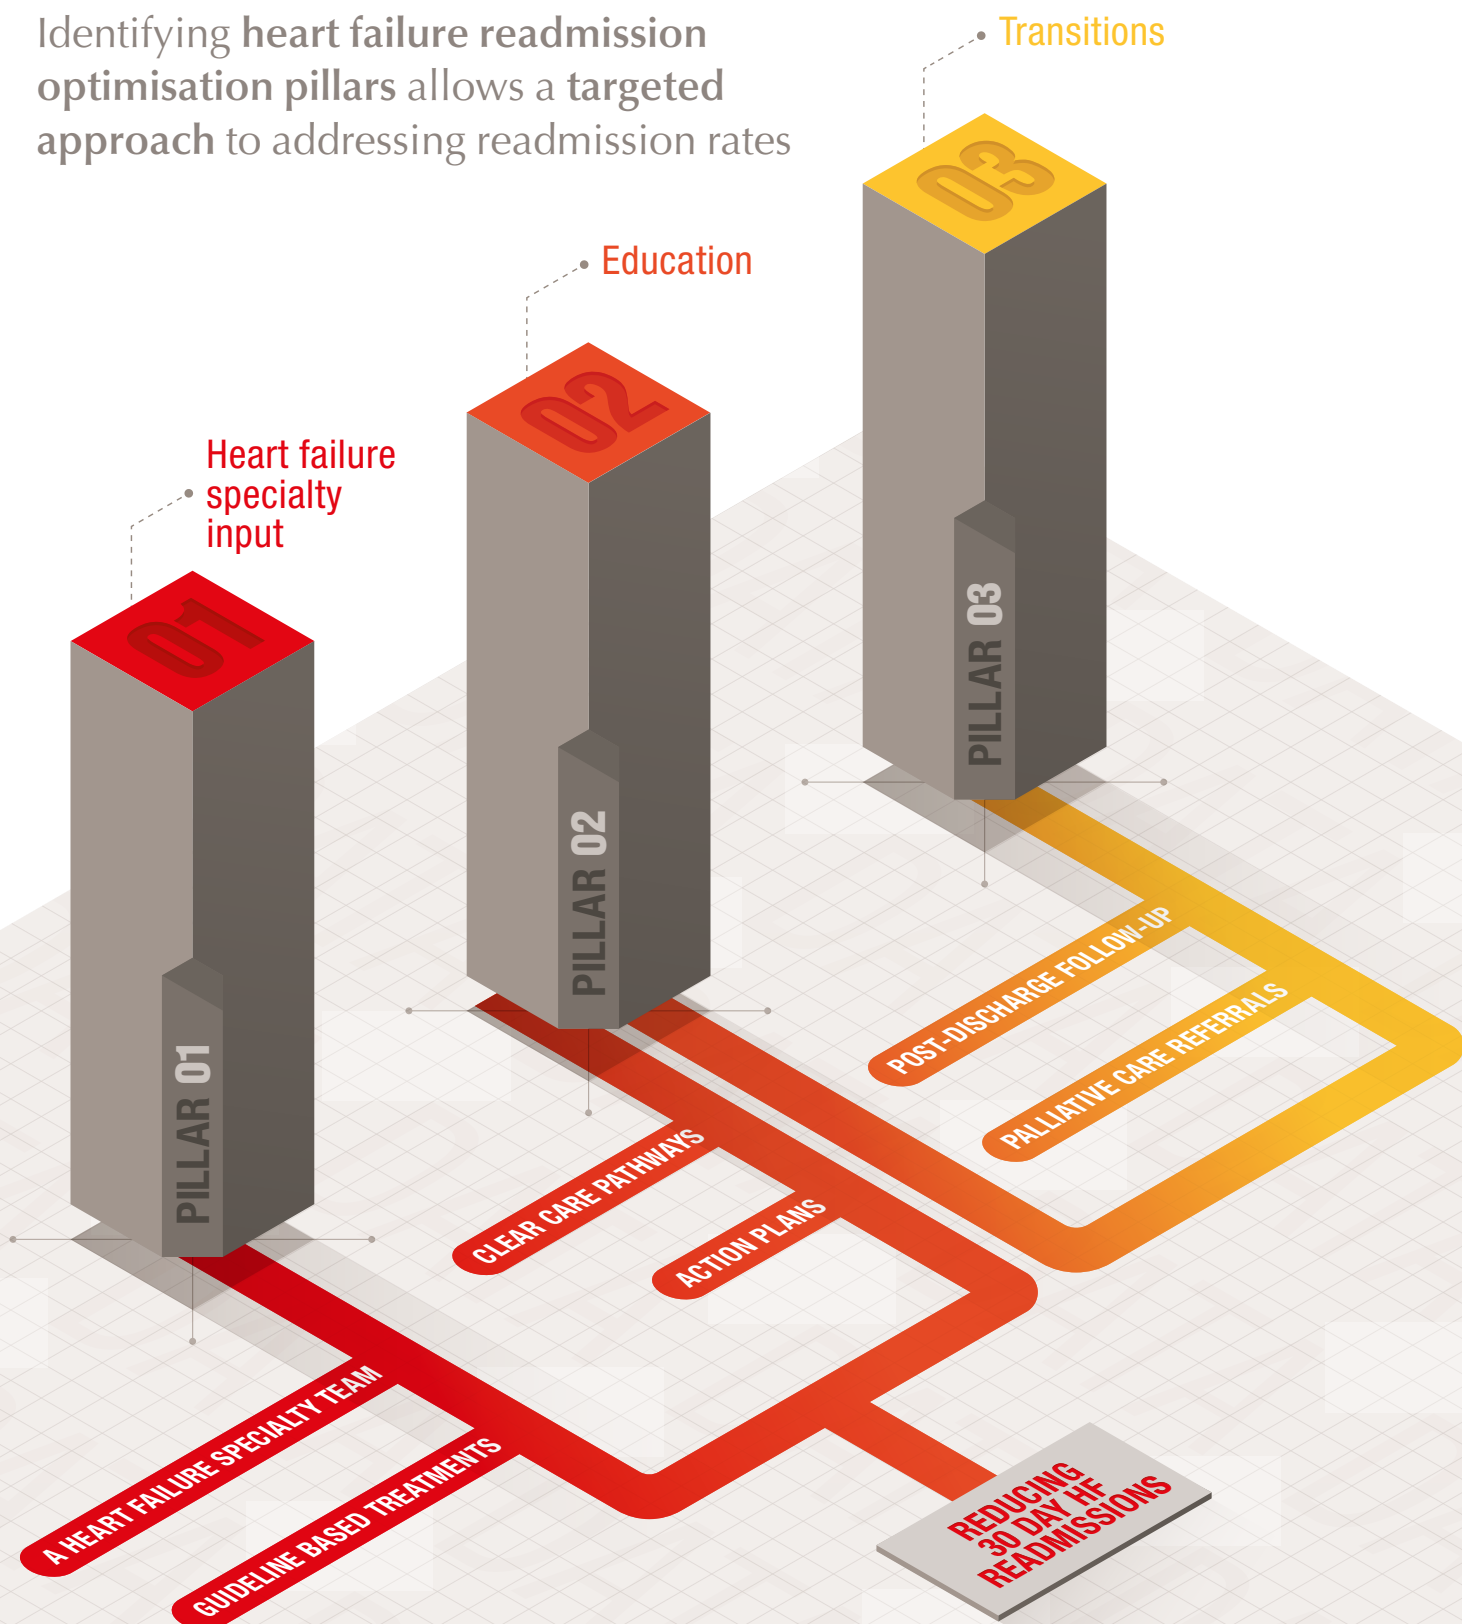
Identifying **heart failure readmission optimisation pillars** allows a **targeted approach** to addressing readmission rates

Transitions

03

Education

02

Heart failure specialty input

01

PILLAR 03

PILLAR 02

PILLAR 01

POST-DISCHARGE FOLLOW-UP

PALLIATIVE CARE REFERRALS

CLEAR CARE PATHWAYS

ACTION PLANS

A HEART FAILURE SPECIALTY TEAM

GUIDELINE BASED TREATMENTS

REDUCING 30 DAY HF READMISSIONS